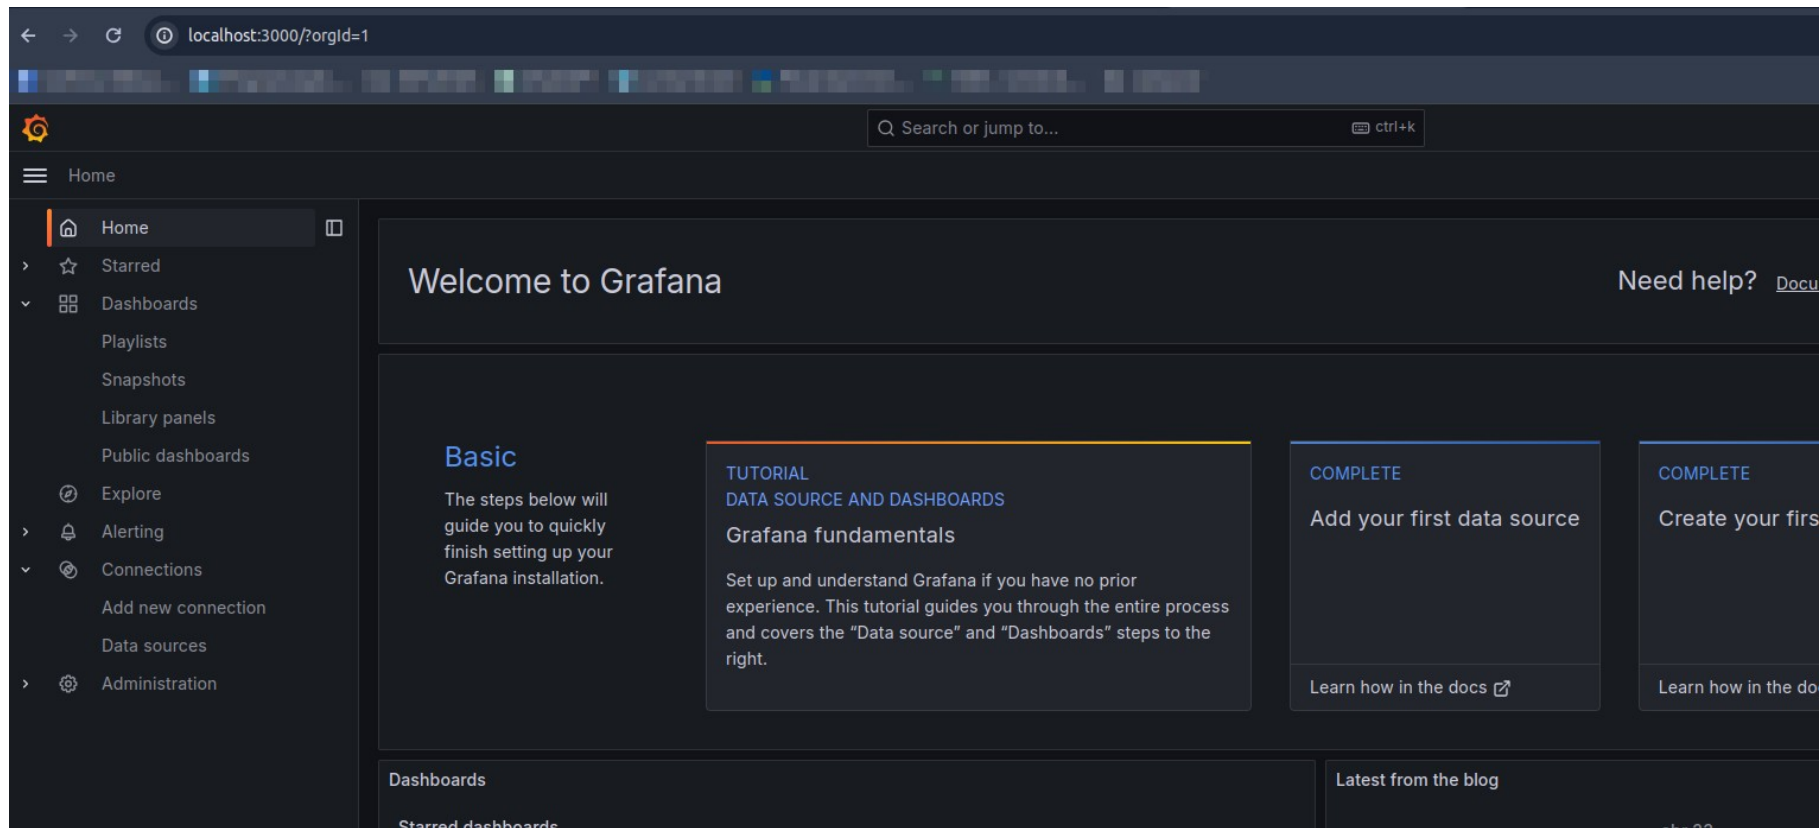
localhost:3000/?orgId=1

Search or jump to... ctrl+k

Home

Home
Starred
Dashboards
Playlists
Snapshots
Library panels
Public dashboards
Explore
Alerting
Connections
Add new connection
Data sources
Administration

Welcome to Grafana

Need help? Docu

Basic

The steps below will guide you to quickly finish setting up your Grafana installation.

TUTORIAL
DATA SOURCE AND DASHBOARDS
Grafana fundamentals

Set up and understand Grafana if you have no prior experience. This tutorial guides you through the entire process and covers the "Data source" and "Dashboards" steps to the right.

COMPLETE
Add your first data source

Learn how in the docs

COMPLETE
Create your firs

Learn how in the do

Dashboards

Starred dashboards

Latest from the blog